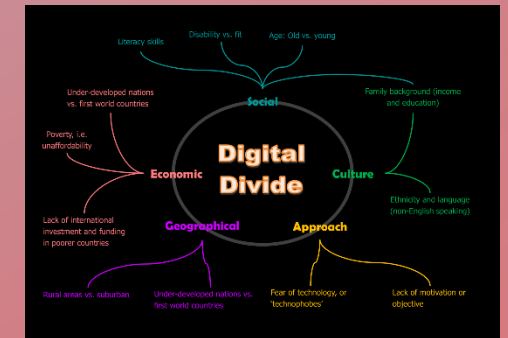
Digital Divide

Social

Literacy skills

Disability vs. fit

Age: Old vs. young

Culture

Family background (income and education)

Ethnicity and language (non-English speaking)

Approach

Fear of technology, or 'technophobes'

Lack of motivation or objective

Geographical

Rural areas vs. suburban

Under-developed nations vs. first world countries

Economic

Under-developed nations vs. first world countries

Poverty, i.e. unaffordability

Lack of international investment and funding in poorer countries